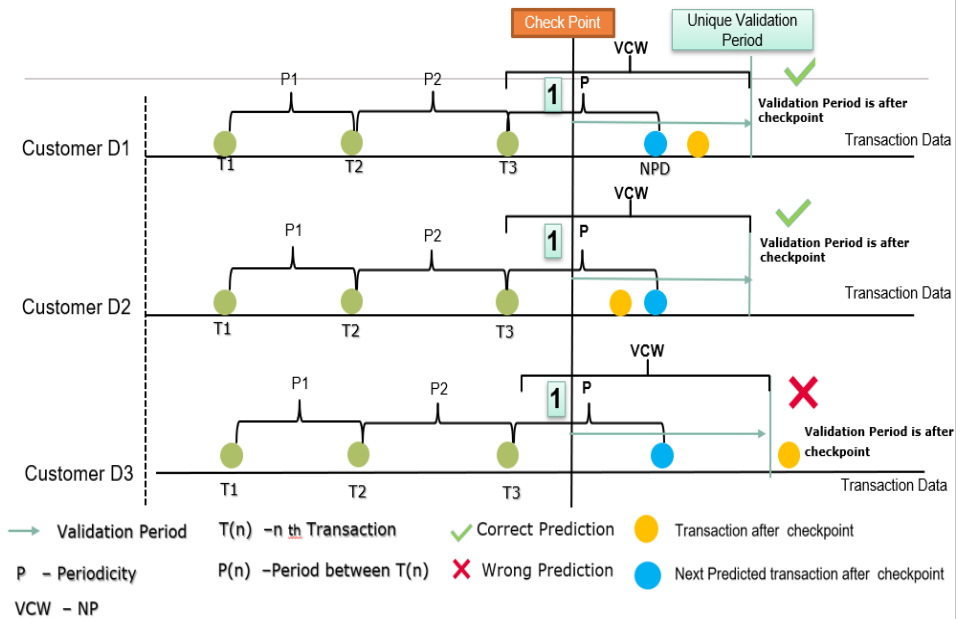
Check Point

Unique Validation Period

VCW

P1

P2

1

P

Validation Period is after checkpoint

Customer D1

T1

T2

T3

NPD

Transaction Data

VCW

P1

P2

1

P

Validation Period is after checkpoint

Customer D2

T1

T2

T3

Transaction Data

VCW

P1

P2

1

P

Validation Period is after checkpoint

Customer D3

T1

T2

T3

Transaction Data

Validation Period

T(n) –n th Transaction

Correct Prediction

Transaction after checkpoint

P – Periodicity

P(n) –Period between T(n)

Wrong Prediction

Next Predicted transaction after checkpoint

VCW – NP